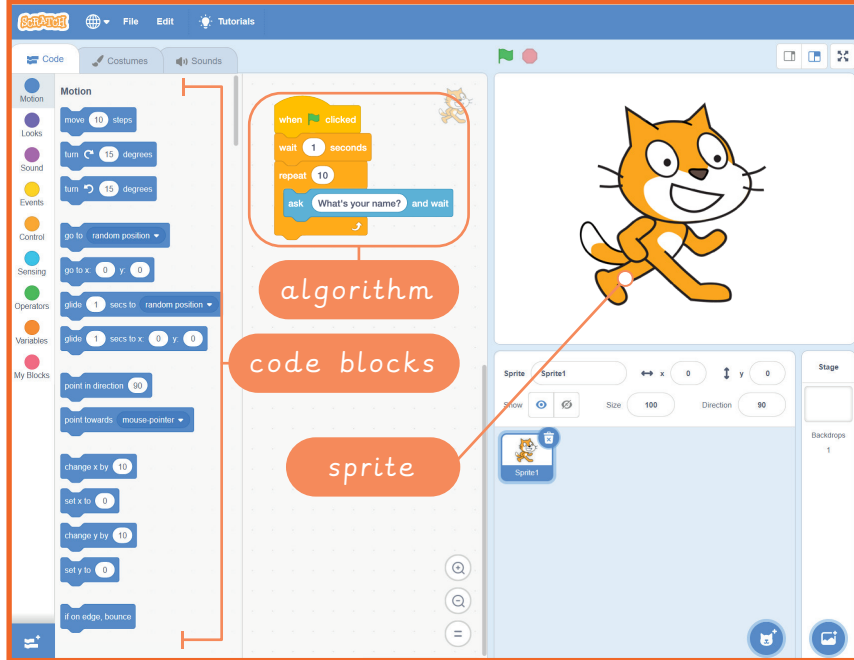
SCRATCH File Edit Tutorials

Code Costumes Sounds

Motion
Looks
Sound
Events
Control
Sensing
Operators
Variables
My Blocks

Motion

move 10 steps

turn 15 degrees

turn 15 degrees

go to random position

go to x: 0 y: 0

glide 1 secs to random position

glide 1 secs to x: 0 y: 0

point in direction 90

point towards mouse-pointer

change x by 10

set x to 0

change y by 10

set y to 0

if on edge, bounce

when clicked
wait 1 seconds
repeat 10
ask What's your name? and wait

algorithm

code blocks

sprite

Sprite Sprite1 x 0 y 0

Show Size 100 Direction 90

Sprite1

Stage

Backdrops
1